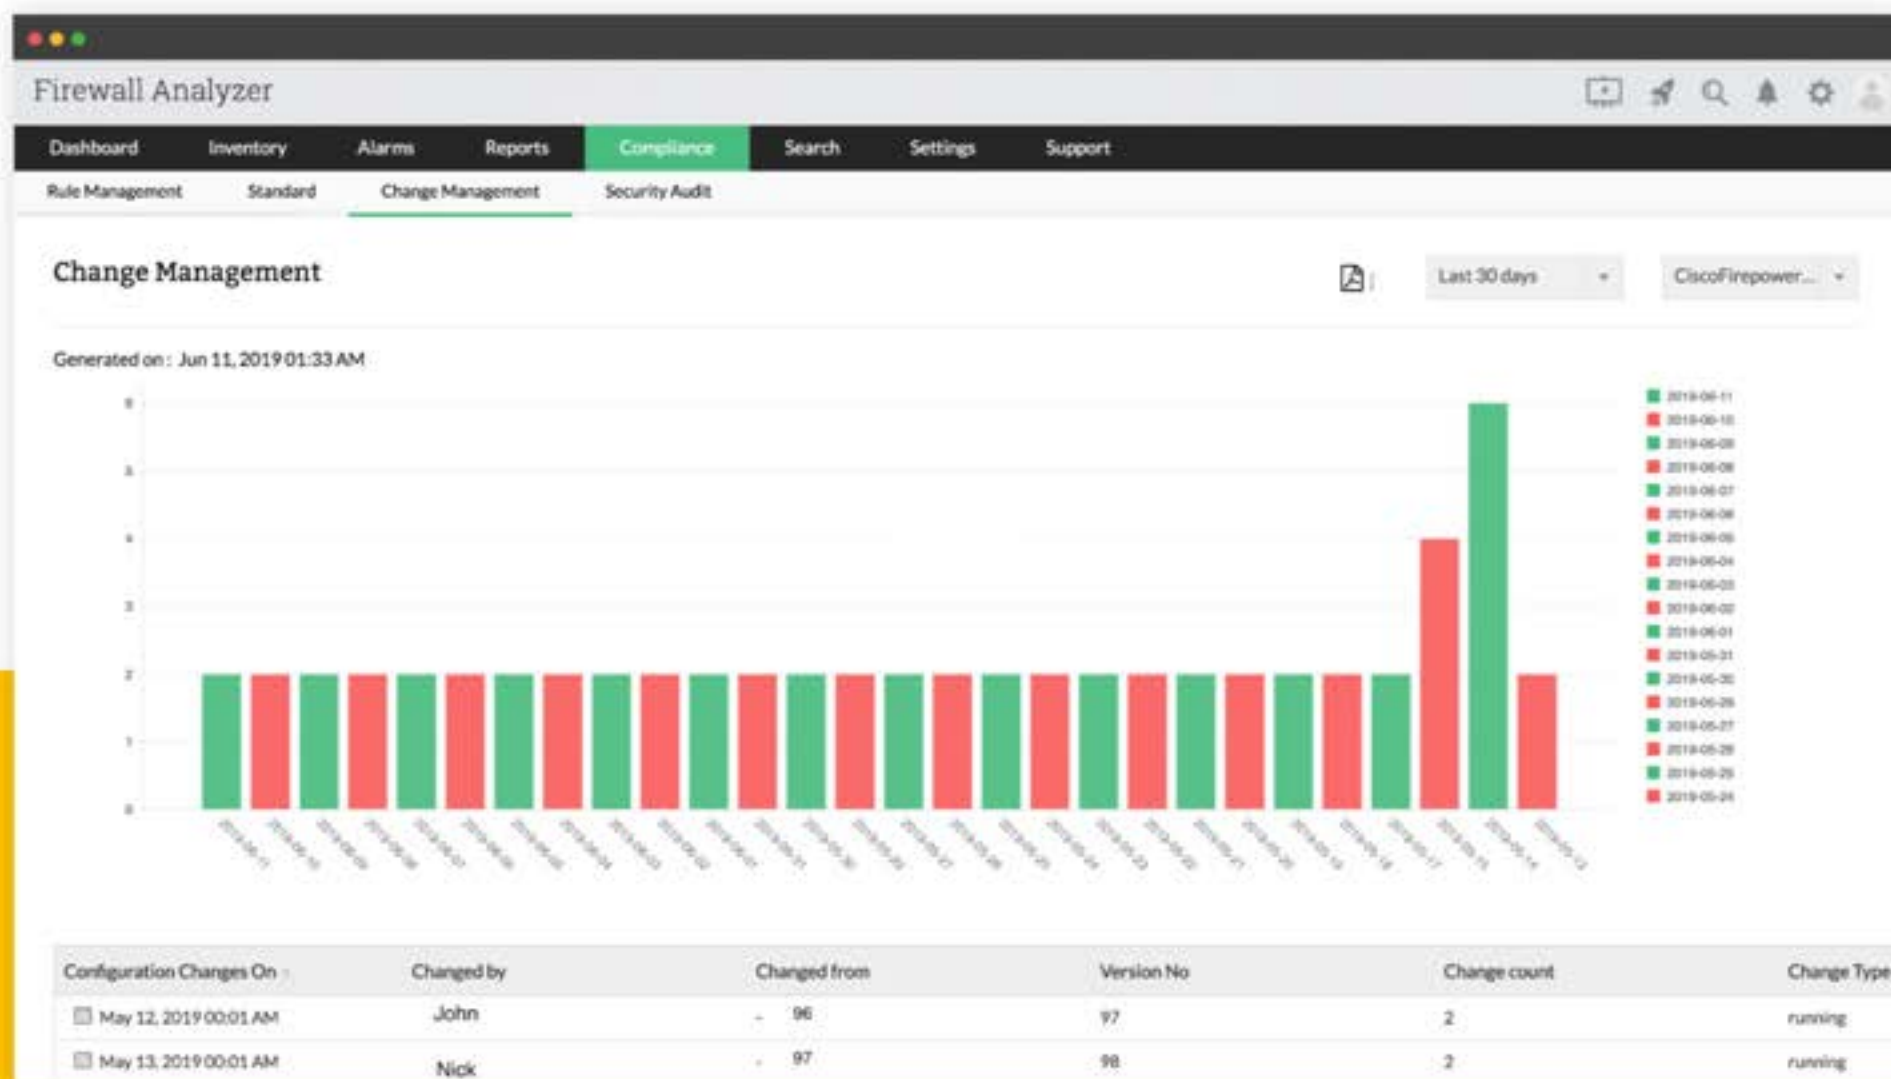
Firewall Analyzer

Dashboard Inventory Alarms Reports Compliance Search Settings Support

Rule Management Standard Change Management Security Audit

Change Management

Last 30 days

CiscoFirepower...

Generated on : Jun 11, 2019 01:33 AM

6
5
4
3
2
1
0

2019-06-11
2019-06-10
2019-06-09
2019-06-08
2019-06-07
2019-06-06
2019-06-05
2019-06-04
2019-06-03
2019-06-02
2019-06-01
2019-05-31
2019-05-30
2019-05-29
2019-05-27
2019-05-26
2019-05-25
2019-05-24

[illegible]

| Configuration Changes On | Changed by | Changed from | Version No | Change count | Change Type |
|---|---|---|---|---|---|
| May 12, 2019 00:01 AM | John | - 96 | 97 | 2 | running |
| May 13, 2019 00:01 AM | Nick | - 97 | 98 | 2 | running |